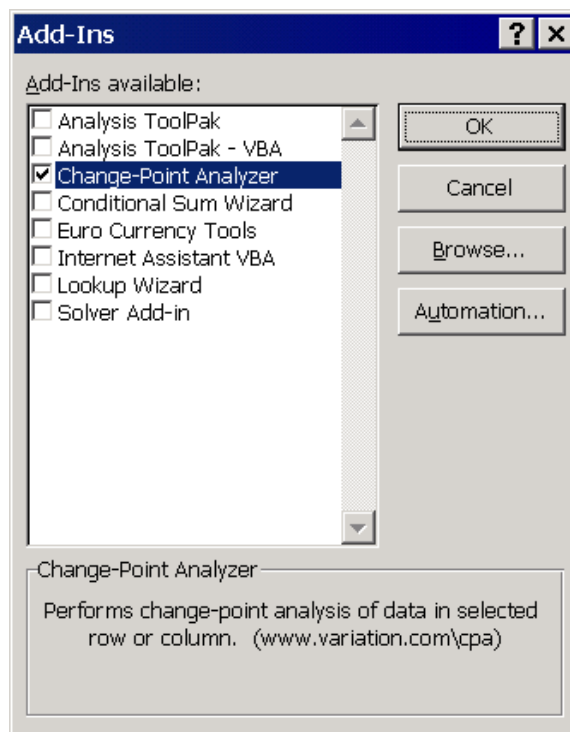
Add-Ins

? ×

Add-Ins available:

Analysis ToolPak
Analysis ToolPak - VBA
Change-Point Analyzer
Conditional Sum Wizard
Euro Currency Tools
Internet Assistant VBA
Lookup Wizard
Solver Add-in

OK

Cancel

Browse...

Automation...

Change-Point Analyzer

Performs change-point analysis of data in selected row or column. (www.variation.com\cpa)